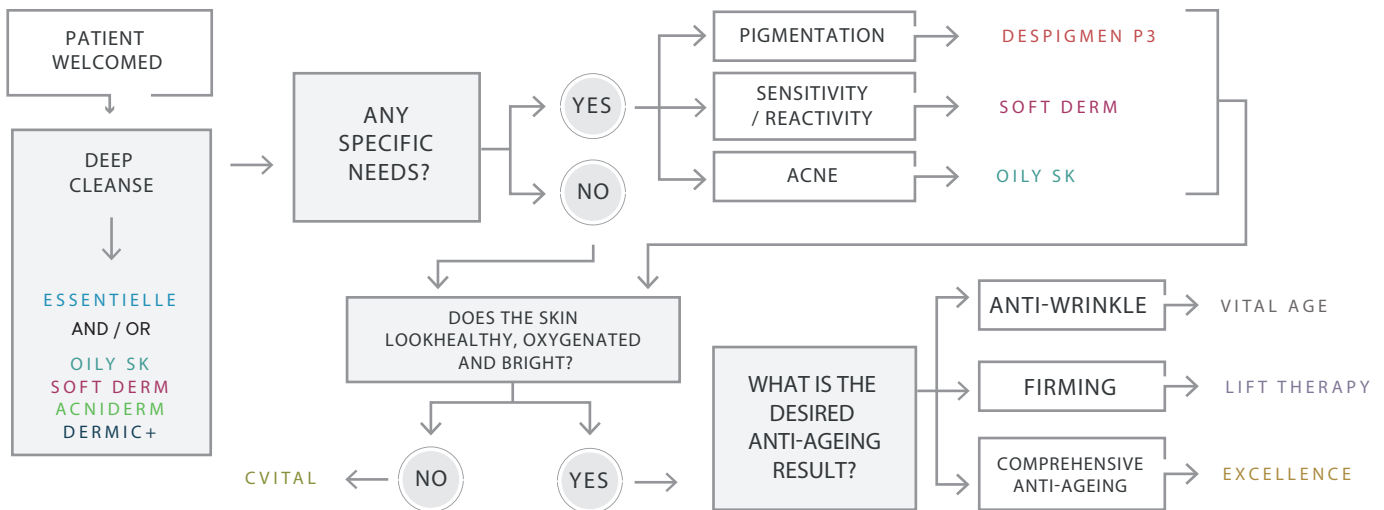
PATIENT WELCOMED

DEEP CLEANSE

ESSENTIELLE
AND / OR
OILY SK
SOFT DERM
ACNIDERM
DERMIC+

ANY SPECIFIC NEEDS?

YES

NO

PIGMENTATION

DESPIGMEN P3

SENSITIVITY / REACTIVITY

SOFT DERM

ACNE

OILY SK

DOES THE SKIN LOOKHEALTHY, OXYGENATED AND BRIGHT?

CVITAL

NO

YES

WHAT IS THE DESIRED ANTI-AGEING RESULT?

ANTI-WRINKLE

VITAL AGE

FIRMING

LIFT THERAPY

COMPREHENSIVE ANTI-AGEING

EXCELLENCE